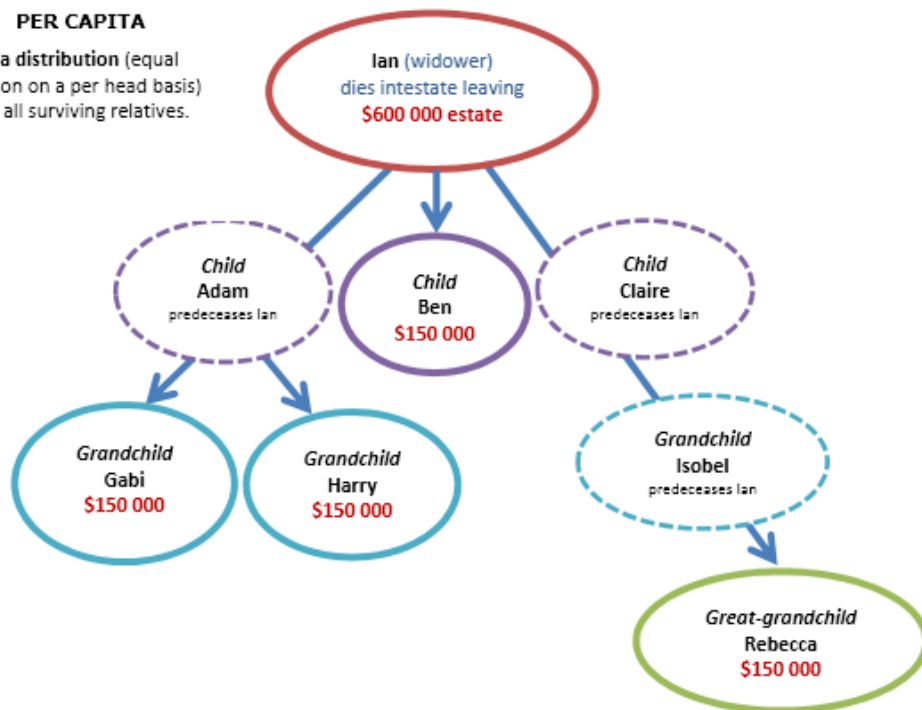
PER CAPITA

a distribution (equal on on a per head basis) all surviving relatives.

Ian (widower)
dies intestate leaving
$600 000 estate

Child
Adam
predeceases Ian

Child
Ben
$150 000

Child
Claire
predeceases Ian

Grandchild
Gabi
$150 000

Grandchild
Harry
$150 000

Grandchild
Isobel
predeceases Ian

Great-grandchild
Rebecca
$150 000